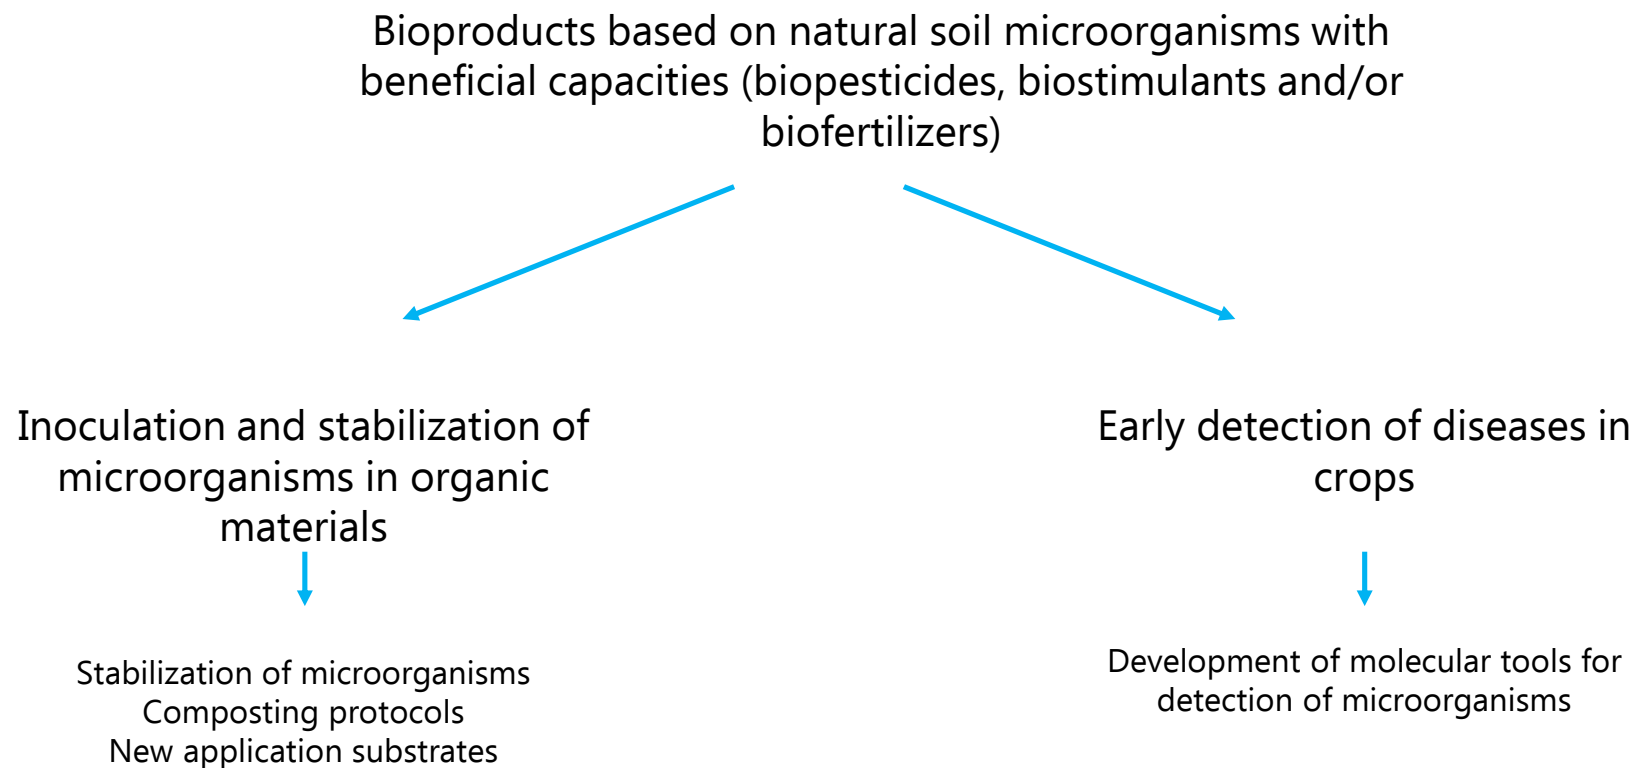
Bioproducts based on natural soil microorganisms with beneficial capacities (biopesticides, biostimulants and/or biofertilizers)

Inoculation and stabilization of microorganisms in organic materials

Stabilization of microorganisms
Composting protocols
New application substrates

Early detection of diseases in crops

Development of molecular tools for detection of microorganisms